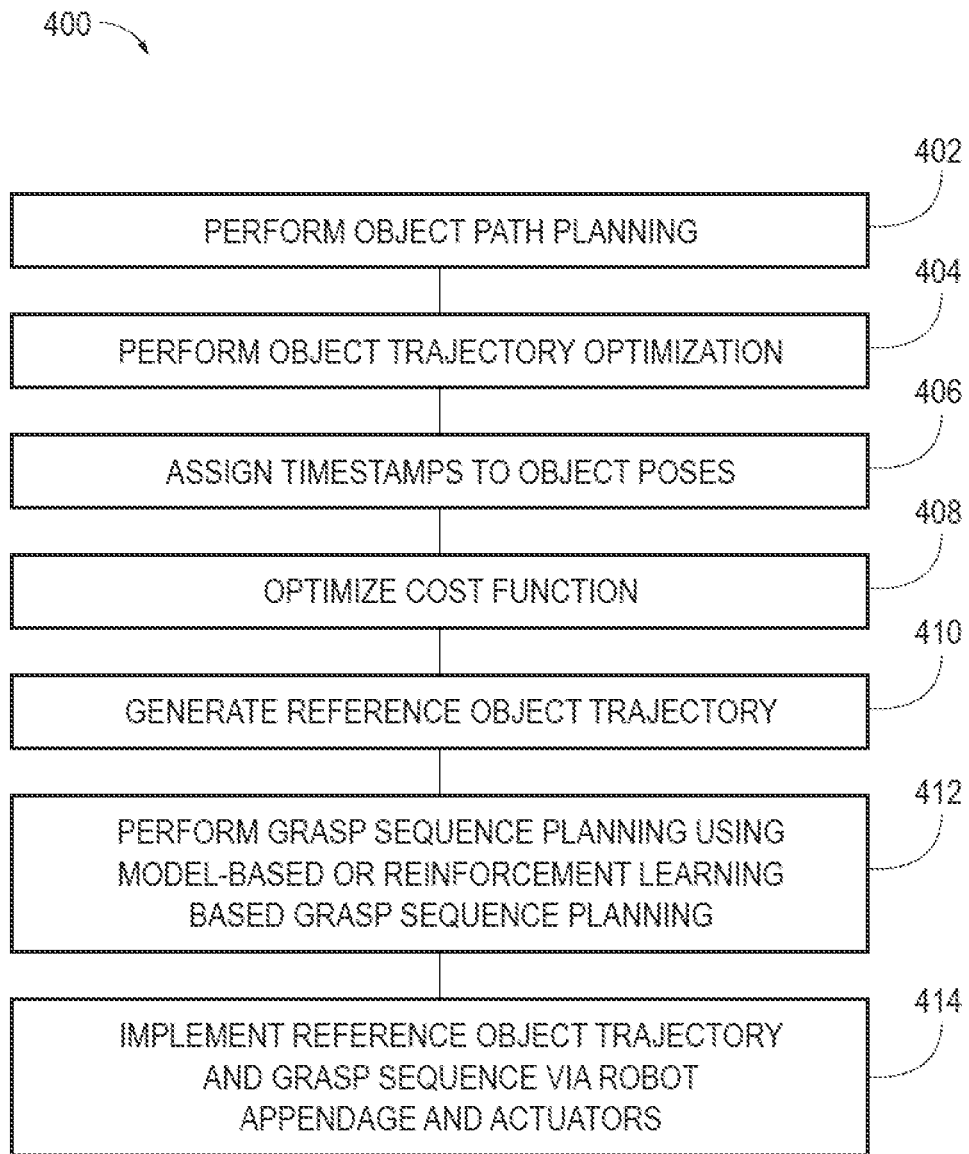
400

402
PERFORM OBJECT PATH PLANNING

404
PERFORM OBJECT TRAJECTORY OPTIMIZATION

406
ASSIGN TIMESTAMPS TO OBJECT POSES

408
OPTIMIZE COST FUNCTION

410
GENERATE REFERENCE OBJECT TRAJECTORY

412
PERFORM GRASP SEQUENCE PLANNING USING MODEL-BASED OR REINFORCEMENT LEARNING BASED GRASP SEQUENCE PLANNING

414
IMPLEMENT REFERENCE OBJECT TRAJECTORY AND GRASP SEQUENCE VIA ROBOT APPENDAGE AND ACTUATORS